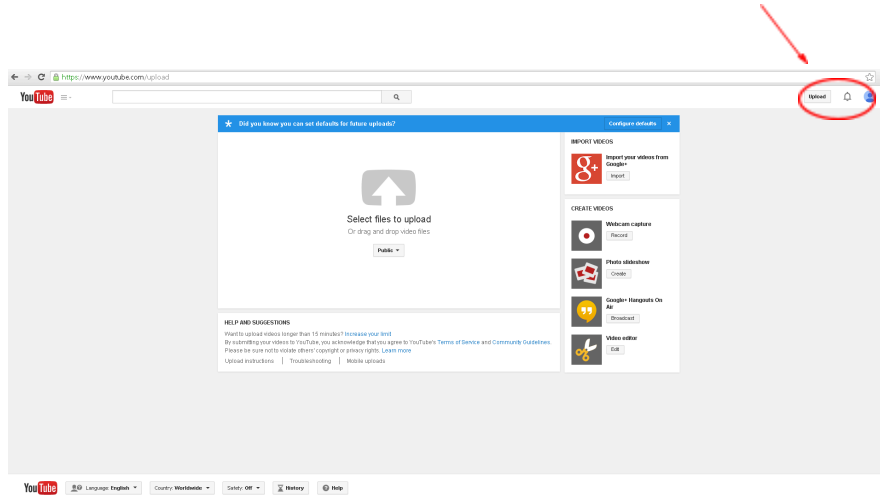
https://www.youtube.com/upload

YouTube

Upload

Did you know you can set defaults for future uploads?
Configure defaults

Select files to upload
Or drag and drop video files
Public

IMPORT VIDEOS
Import your videos from Google+
Import

CREATE VIDEOS
Webcam capture
Record
Photo slideshow
Create
Google+ Hangouts On Air
Broadcast
Video editor
Edit

HELP AND SUGGESTIONS
Want to upload videos longer than 15 minutes? Increase your limit
By submitting your videos to YouTube, you acknowledge that you agree to YouTube's Terms of Service and Community Guidelines.
Please be sure not to violate others' copyright or privacy rights. Learn more
Upload instructions | Troubleshooting | Mobile uploads

YouTube
Language: English
Country: Worldwide
Safety: Off
History
Help